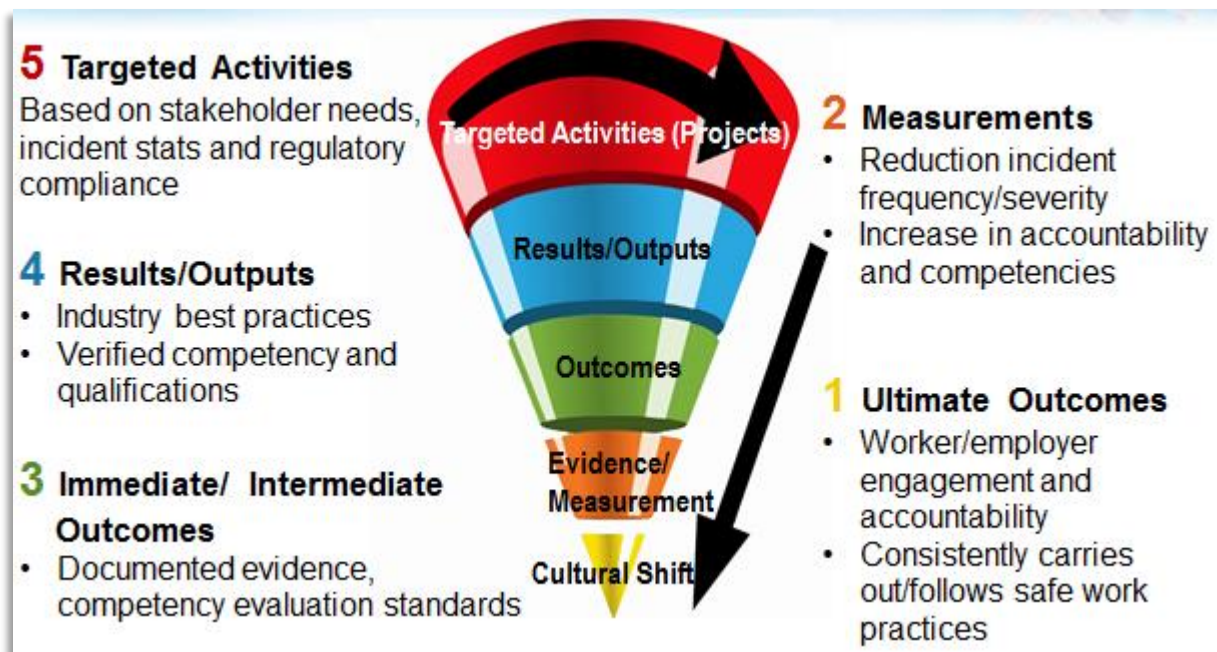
5 Targeted Activities
Based on stakeholder needs, incident stats and regulatory compliance

4 Results/Outputs
• Industry best practices
• Verified competency and qualifications

3 Immediate/ Intermediate Outcomes
• Documented evidence, competency evaluation standards

Targeted Activities (Projects)
Results/Outputs
Outcomes
Evidence/ Measurement
Cultural Shift

2 Measurements
• Reduction incident frequency/severity
• Increase in accountability and competencies

1 Ultimate Outcomes
• Worker/employer engagement and accountability
• Consistently carries out/follows safe work practices